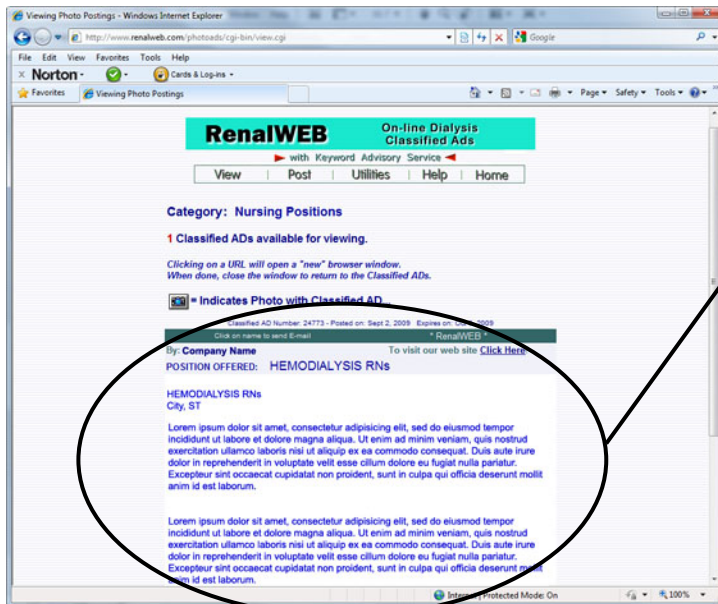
Viewing Photo Postings - Windows Internet Explorer

http://www.renalweb.com/photoads/cgi-bin/view.cgi

Google

File Edit View Favorites Tools Help

Norton

Cards & Log-ins

Favorites

Viewing Photo Postings

Page Safety Tools

RenalWEB

On-line Dialysis Classified Ads

with Keyword Advisory Service

View | Post | Utilities | Help | Home

Category: Nursing Positions

1 Classified ADs available for viewing.

Clicking on a URL will open a "new" browser window. When done, close the window to return to the Classified ADs.

= Indicates Photo with Classified AD

Classified AD Number: 24773 - Posted on: Sept 2, 2009 Expires on: O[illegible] 2009

Click on name to send E-mail

* RenalWEB *

By: Company Name

To visit our web site Click Here

POSITION OFFERED: HEMODIALYSIS RNs

HEMODIALYSIS RNs
City, ST

Lorem ipsum dolor sit amet, consectetur adipisicing elit, sed do eiusmod tempor incididunt ut labore et dolore magna aliqua. Ut enim ad minim veniam, quis nostrud exercitation ullamco laboris nisi ut aliquip ex ea commodo consequat. Duis aute irure dolor in reprehenderit in voluptate velit esse cillum dolore eu fugiat nulla pariatur. Excepteur sint occaecat cupidatat non proident, sunt in culpa qui officia deserunt mollit anim id est laborum.

Lorem ipsum dolor sit amet, consectetur adipisicing elit, sed do eiusmod tempor incididunt ut labore et dolore magna aliqua. Ut enim ad minim veniam, quis nostrud exercitation ullamco laboris nisi ut aliquip ex ea commodo consequat. Duis aute irure dolor in reprehenderit in voluptate velit esse cillum dolore eu fugiat nulla pariatur. Excepteur sint occaecat cupidatat non proident, sunt in culpa qui officia deserunt mollit anim id est laborum.

Inte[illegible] | Protected Mode: On

100%